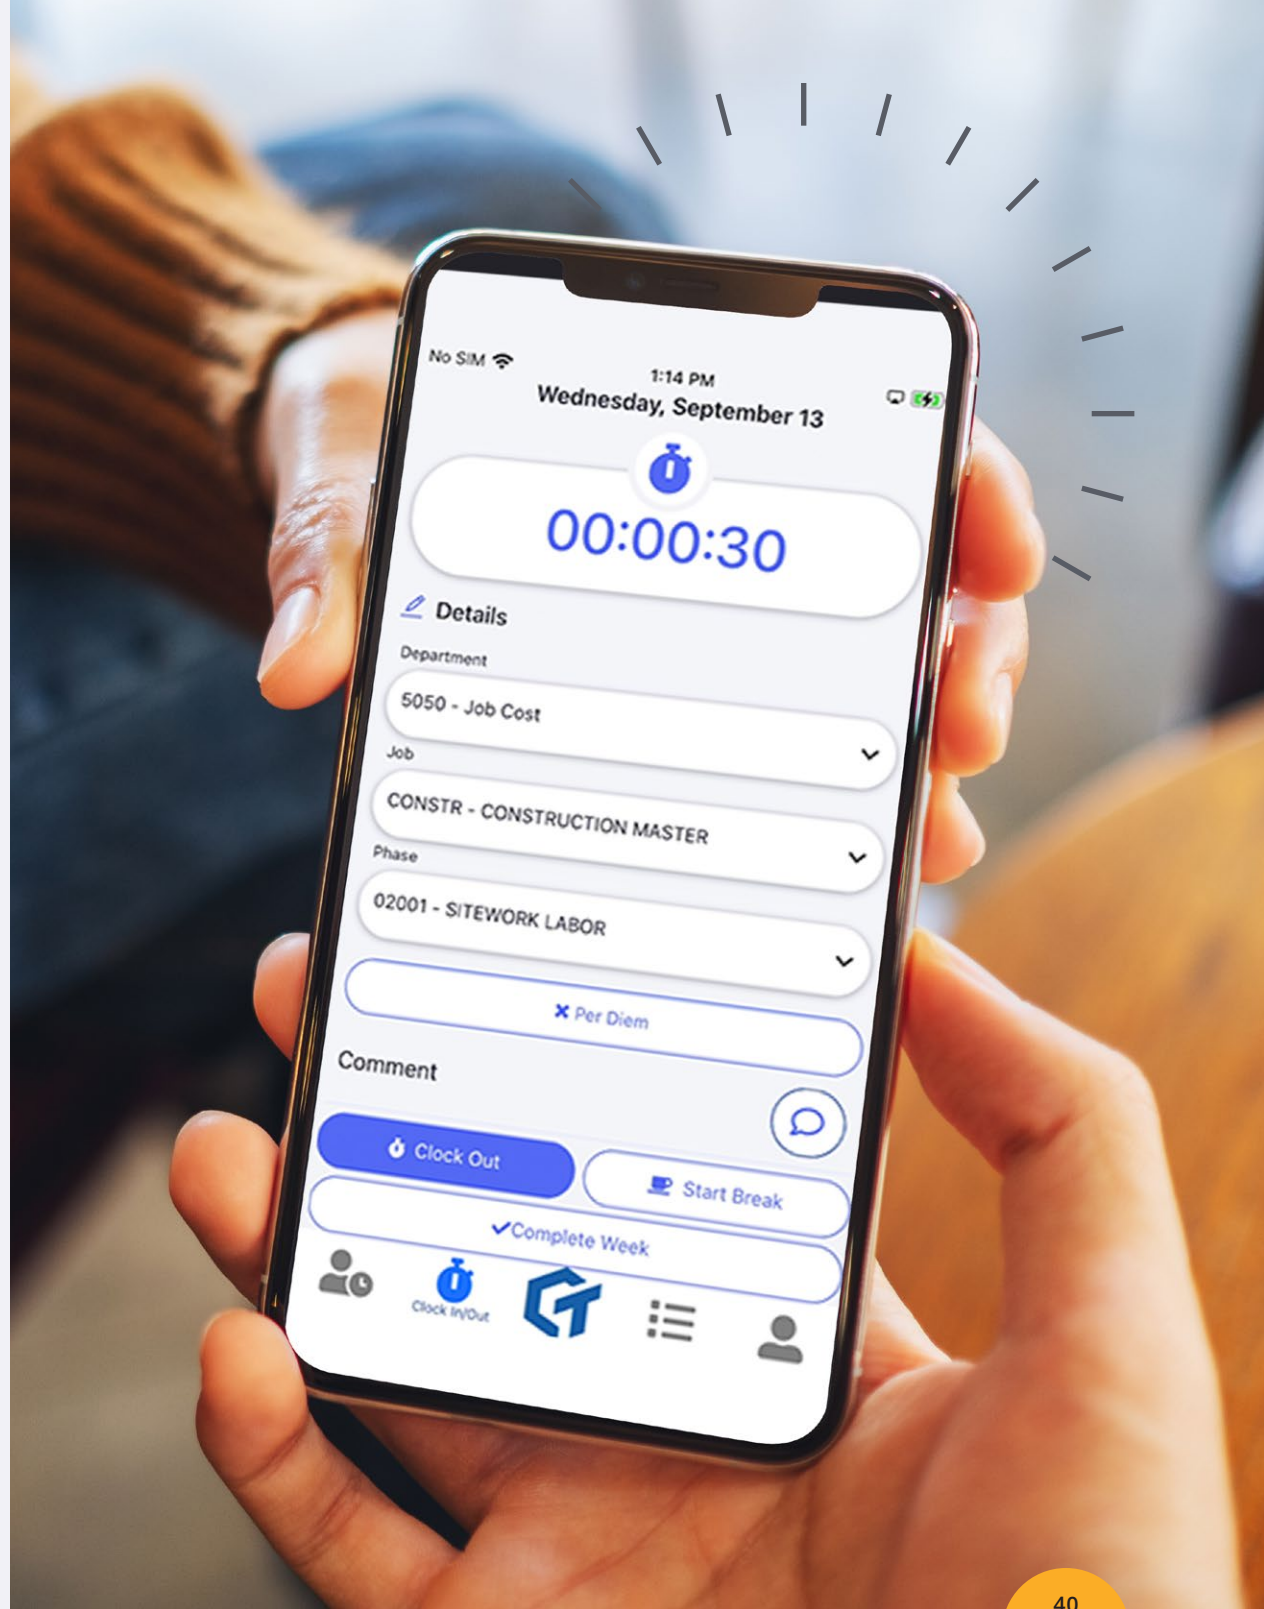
No SIM
1:14 PM
Wednesday, September 13

00:00:30

Details

Department
5050 - Job Cost

Job
CONSTR - CONSTRUCTION MASTER

Phase
02001 - SITEWORK LABOR

Per Diem

Comment

Clock Out

Start Break

Complete Week

Clock In/Out

40